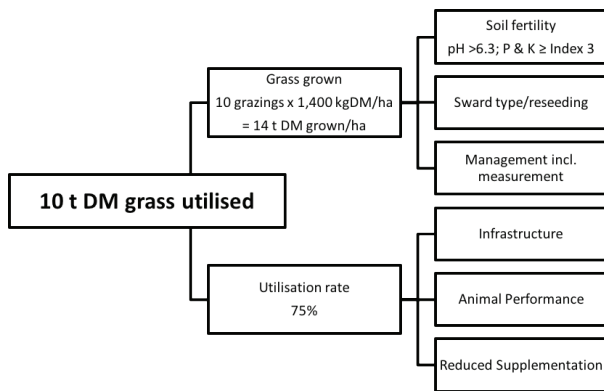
10 t DM grass utilised

Grass grown
10 grazings x 1,400 kgDM/ha
= 14 t DM grown/ha

Soil fertility
pH >6.3; P & K ≥ Index 3

Sward type/reseeding

Management incl. measurement

Utilisation rate
75%

Infrastructure

Animal Performance

Reduced Supplementation